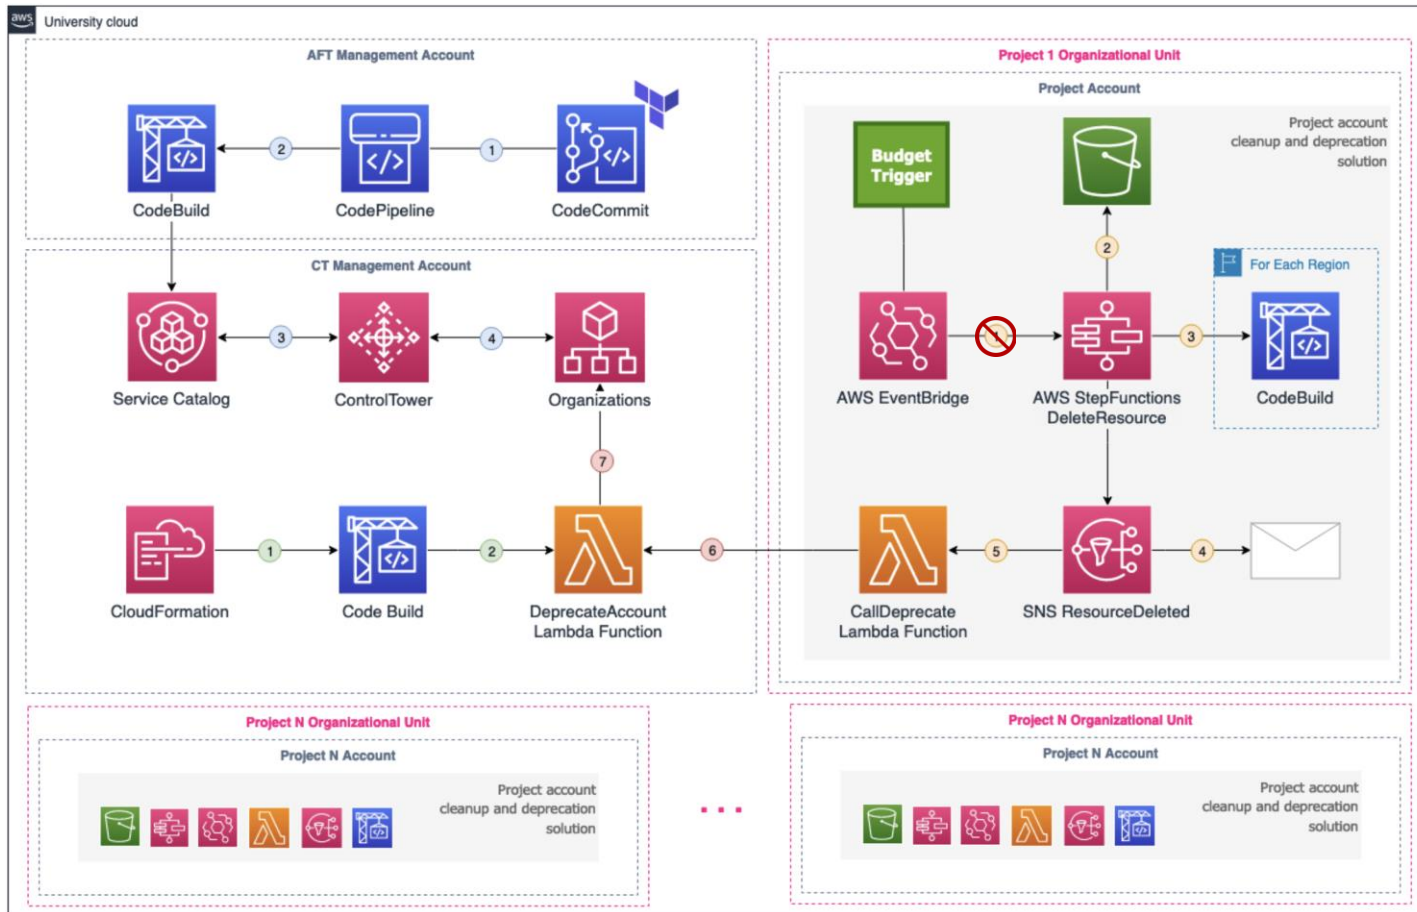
aws University cloud

AFT Management Account

CodeBuild 2 CodePipeline 1 CodeCommit

CT Management Account

Service Catalog 3 ControlTower 4 Organizations

7

CloudFormation 1 Code Build 2 DeprecateAccount Lambda Function 6

Project 1 Organizational Unit

Project Account

Project account cleanup and deprecation solution

Budget Trigger

2

For Each Region

AWS EventBridge 1 AWS StepFunctions DeleteResource 3 CodeBuild

CallDeprecate Lambda Function 5 SNS ResourceDeleted 4

Project N Organizational Unit

Project N Account

Project account cleanup and deprecation solution

Project N Organizational Unit

Project N Account

Project account cleanup and deprecation solution